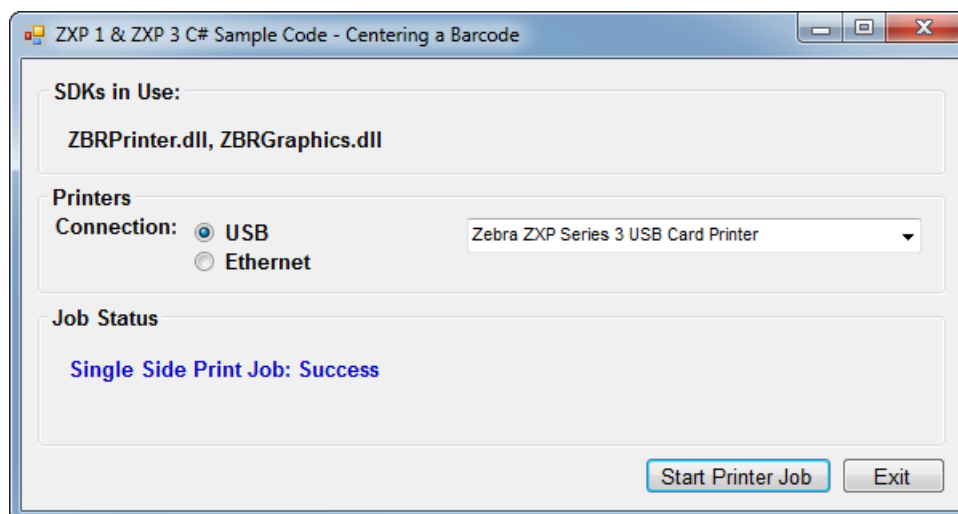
ZXP 1 & ZXP 3 C# Sample Code - Centering a Barcode

SDKs in Use:

ZBRPrinter.dll, ZBRGraphics.dll

Printers

Connection: USB

Ethernet

Zebra ZXP Series 3 USB Card Printer

Job Status

Single Side Print Job: Success

Start Printer Job

Exit